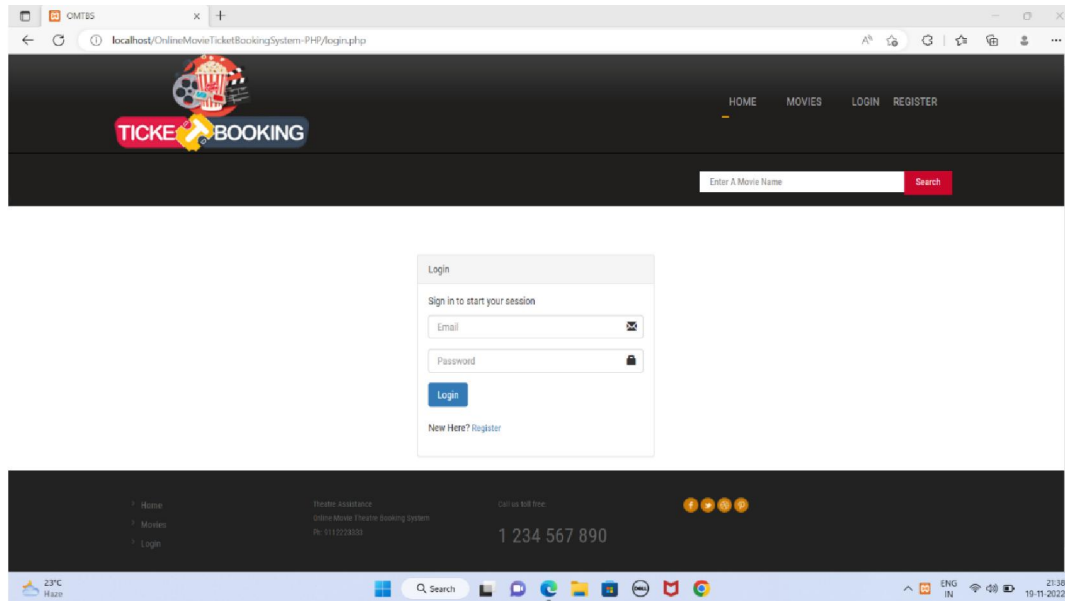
OMTBS

localhost/OnlineMovieTicketBookingSystem-PHP/login.php

TICKET BOOKING

HOME MOVIES LOGIN REGISTER

Enter A Movie Name
Search

Login

Sign in to start your session

Email

Password

Login

New Here? Register

Home
Movies
Login

Theater Assistance
Online Movie Theatre Booking System
Ph: 9112223333

Call us toll free:
1 234 567 890

23°C
Haze

Search

ENG
IN

21:38
19-11-2022